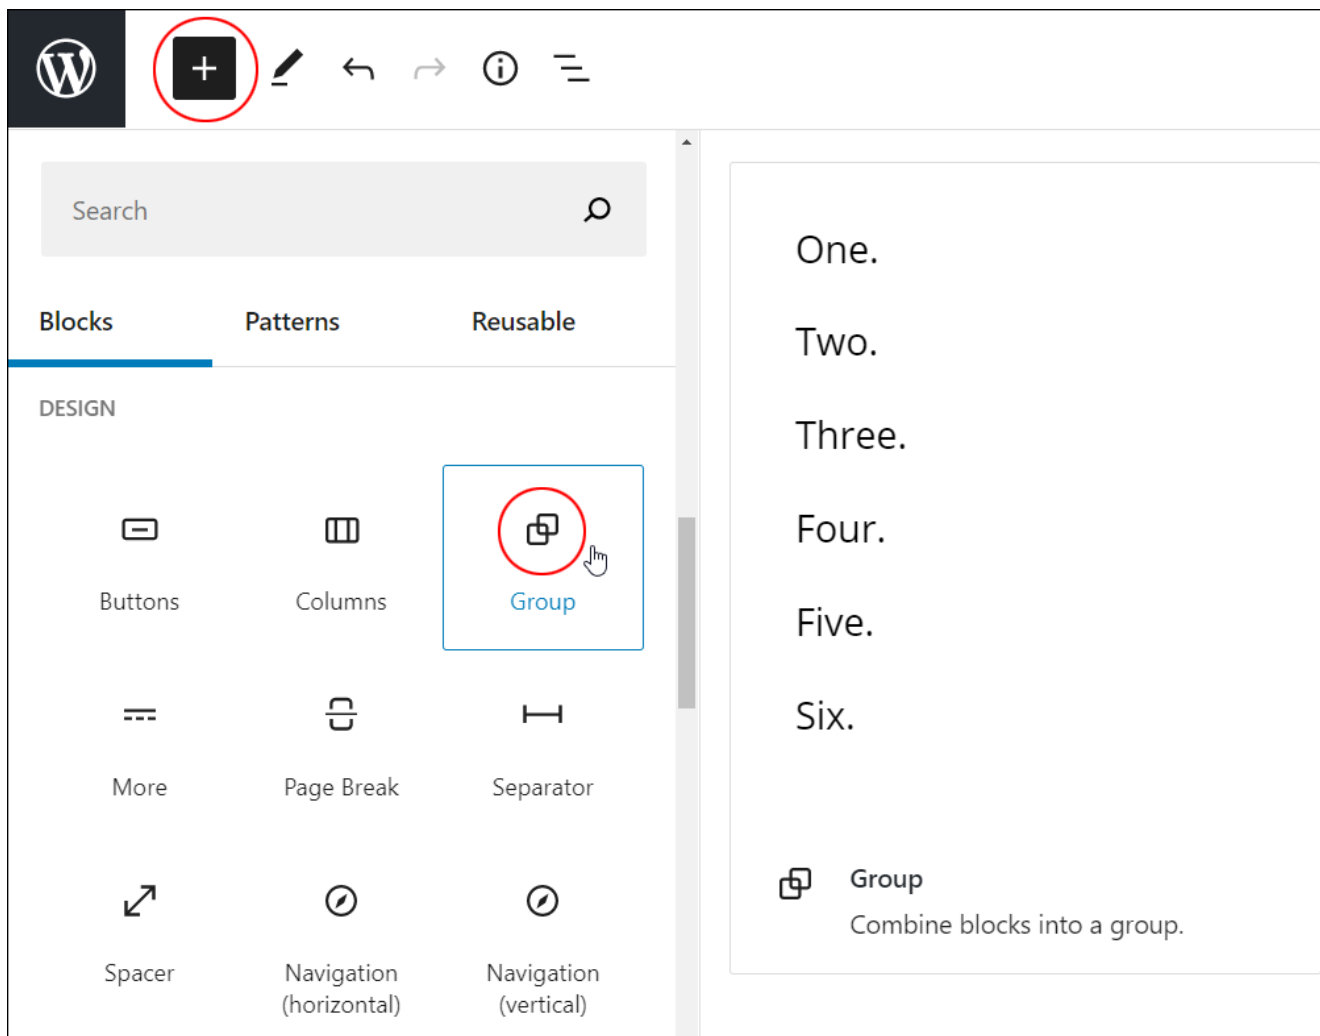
Search

Blocks Patterns Reusable

DESIGN

Buttons

Columns

Group

More

Page Break

Separator

Spacer

Navigation (horizontal)

Navigation (vertical)

One.

Two.

Three.

Four.

Five.

Six.

Group

Combine blocks into a group.